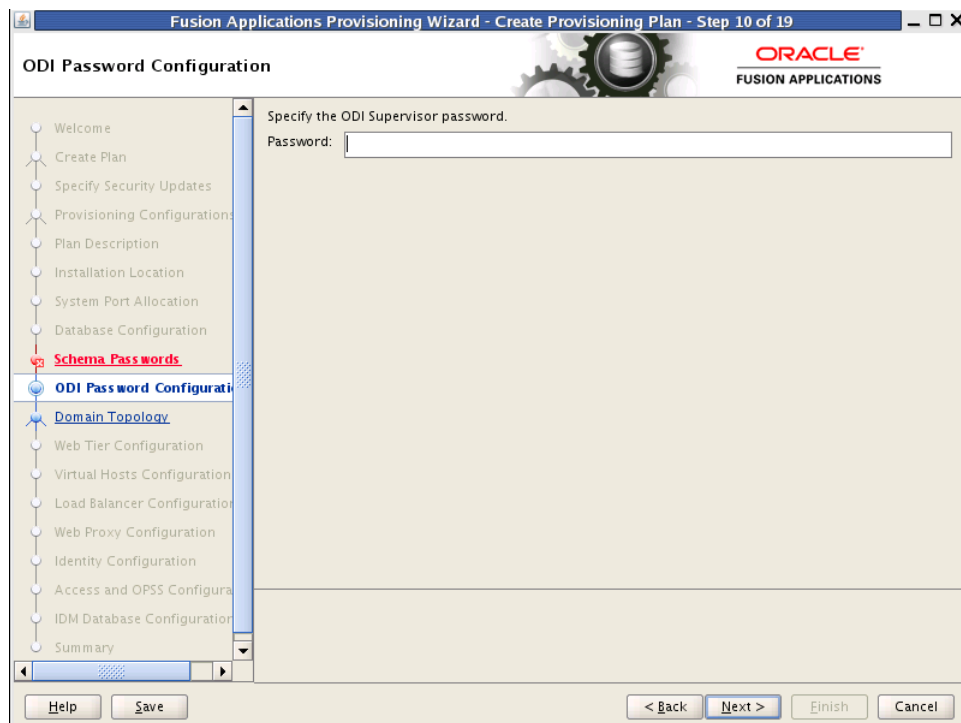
Fusion Applications Provisioning Wizard - Create Provisioning Plan - Step 10 of 19

ODI Password Configuration

ORACLE
FUSION APPLICATIONS

Welcome
Create Plan
Specify Security Updates
Provisioning Configurations
Plan Description
Installation Location
System Port Allocation
Database Configuration
Schema Passwords
ODI Password Configurati
Domain Topology
Web Tier Configuration
Virtual Hosts Configuration
Load Balancer Configuration
Web Proxy Configuration
Identity Configuration
Access and OPSS Configura
IDM Database Configuration
Summary

Specify the ODI Supervisor password.
Password:

Help
Save
< Back
Next >
Finish
Cancel